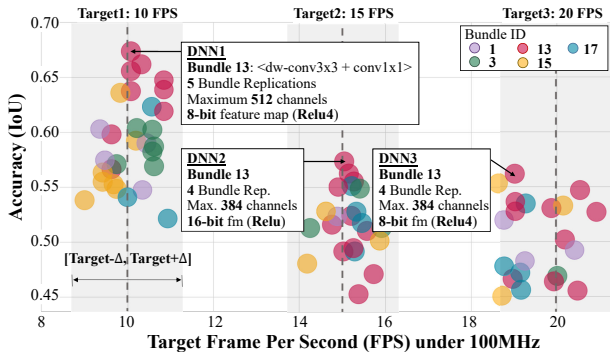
Target1: 10 FPS
Target2: 15 FPS
Target3: 20 FPS

Bundle ID
1
13
17
3
15

DNN1
Bundle 13: <dw-conv3x3 + conv1x1>
5 Bundle Replications
Maximum 512 channels
8-bit feature map (Relu4)

DNN2
Bundle 13
4 Bundle Rep.
Max. 384 channels
16-bit fm (Relu)

DNN3
Bundle 13
4 Bundle Rep.
Max. 384 channels
8-bit fm (Relu4)

[Target-Δ, Target+Δ]

Accuracy (IoU)
0.70
0.65
0.60
0.55
0.50
0.45

8
10
12
14
16
18
20

Target Frame Per Second (FPS) under 100MHz